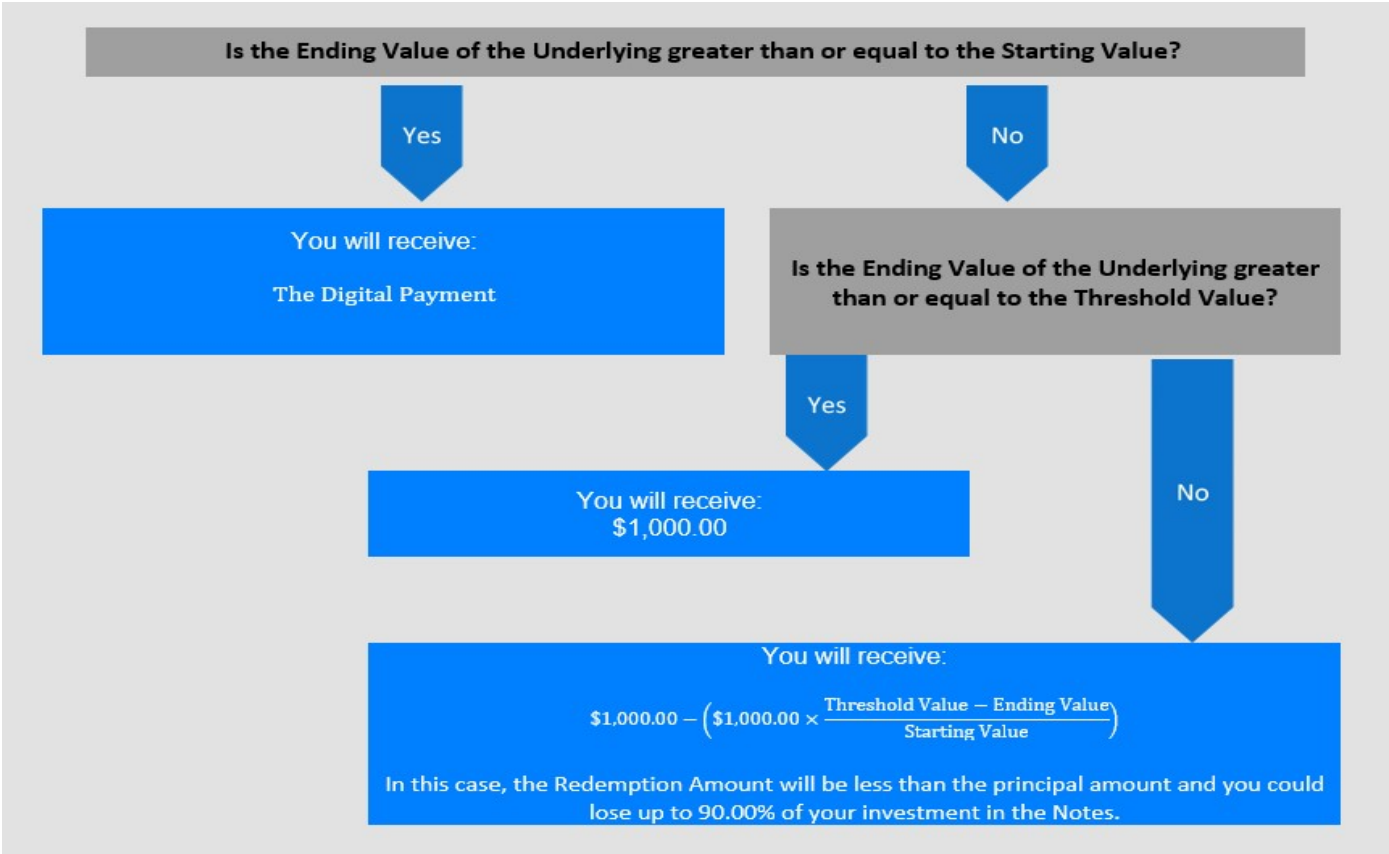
Is the Ending Value of the Underlying greater than or equal to the Starting Value?

Yes

No

You will receive:

The Digital Payment

Is the Ending Value of the Underlying greater than or equal to the Threshold Value?

Yes

You will receive:
$1,000.00

No

You will receive:

$\$1,000.00 - \left(\$1,000.00 \times \frac{\text{Threshold Value} - \text{Ending Value}}{\text{Starting Value}}\right)$

In this case, the Redemption Amount will be less than the principal amount and you could lose up to 90.00% of your investment in the Notes.